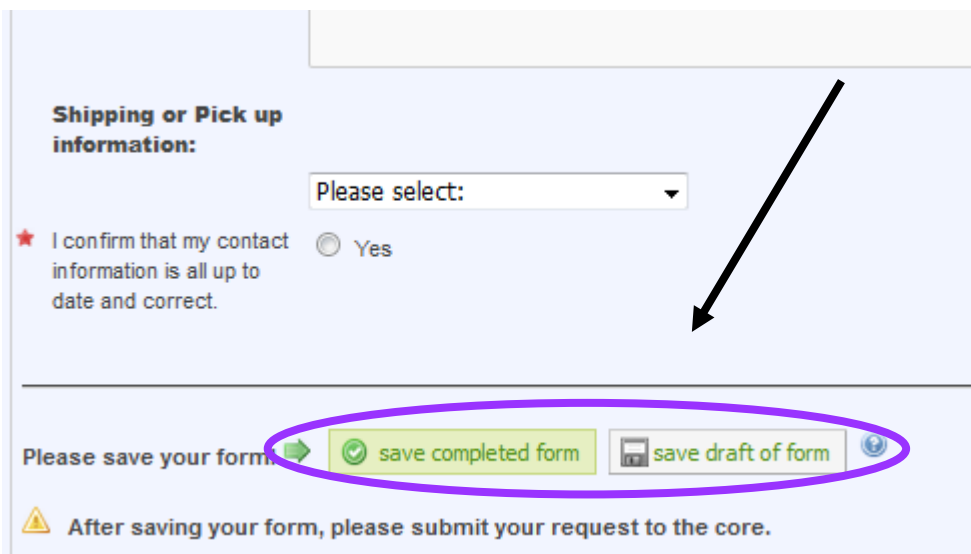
Shipping or Pick up information:

Please select:

* I confirm that my contact information is all up to date and correct.

Yes

Please save your form

save completed form

save draft of form

After saving your form, please submit your request to the core.